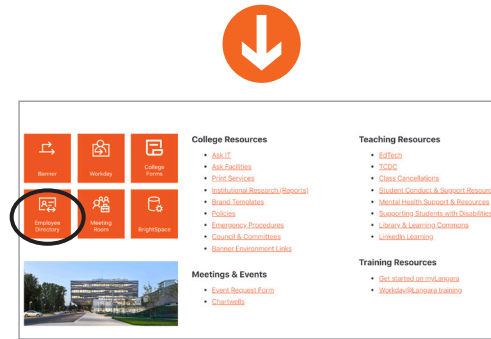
Banner
Workday
College Forms
Employee Directory
Meeting Room
BrightSpace

College Resources
Ask IT
Ask Facilities
Print Services
Institutional Research (Reports)
Brand Templates
Policies
Emergency Procedures
Council & Committees
Banner Environment Links

Meetings & Events
Event Request Form
Chartwells

Teaching Resources
EdTech
TCDC
Class Cancellations
Student Conduct & Support Resourc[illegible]
Mental Health Support & Resources
Supporting Students with Disabilitie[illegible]
Library & Learning Commons
LinkedIn Learning

Training Resources
Get started on myLangara
Workday@Langara training